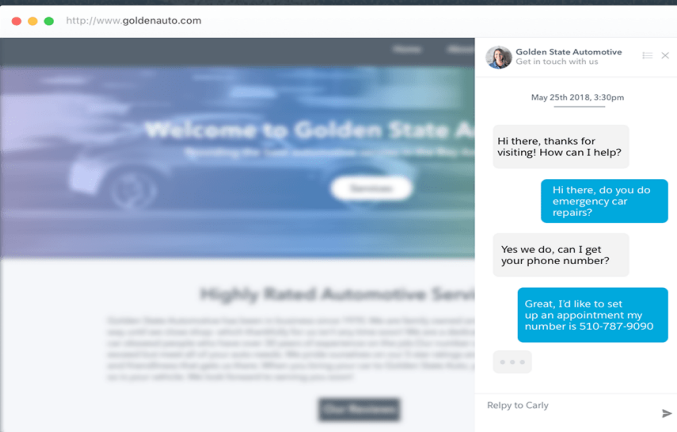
http://www.goldenauto.com

Home About

Welcome to Golden State A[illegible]

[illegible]

Services

Highly Rated Automotive Servi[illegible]

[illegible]

Our Reviews

Golden State Automotive
Get in touch with us

May 25th 2018, 3:30pm

Hi there, thanks for visiting! How can I help?

Hi there, do you do emergency car repairs?

Yes we do, can I get your phone number?

Great, I'd like to set up an appointment my number is 510-787-9090

Reply to Carly